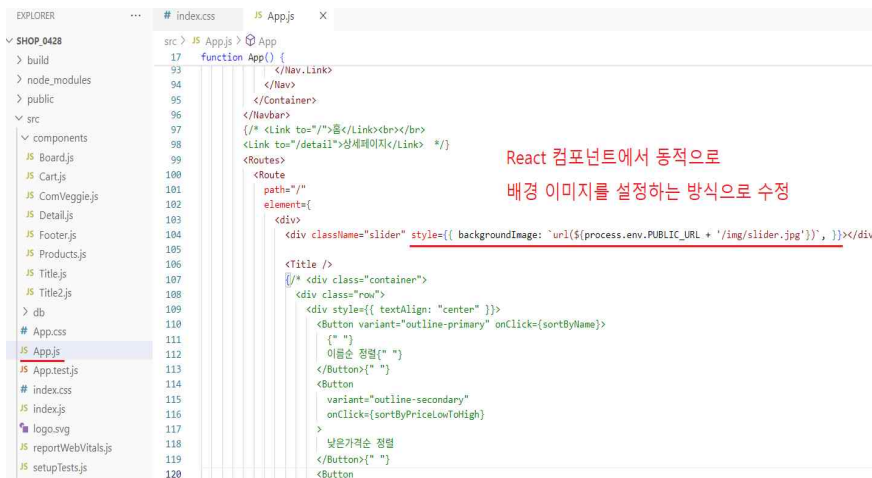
EXPLORER ···
SHOP_0428
> build
> node_modules
> public
∨ src
∨ components
JS Board.js
JS Cart.js
JS ComVeggie.js
JS Detail.js
JS Footer.js
JS Products.js
JS Title.js
JS Title2.js
> db
# App.css
JS App.js
JS App.test.js
# index.css
JS index.js
logo.svg
JS reportWebVitals.js
JS setupTests.js

# index.css JS App.js ×

src > JS App.js > App

17 function App() {
93 </Nav.Link>
94 </Nav>
95 </Container>
96 </Navbar>
97 {/* <Link to="/">홈</Link><br></br>
98 <Link to="/detail">상세페이지</Link> */}
99 <Routes>
100 <Route
101 path="/"
102 element={
103 <div>
104 <div className="slider" style={{ backgroundImage: `url(${process.env.PUBLIC_URL + '/img/slider.jpg'})`, }}></div
105
106 <Title />
107 {/* <div class="container">
108 <div class="row">
109 <div style={{ textAlign: "center" }}>
110 <Button variant="outline-primary" onClick={sortByName}>
111 {" "}
112 이름순 정렬{" "}
113 </Button>{" "}
114 <Button
115 variant="outline-secondary"
116 onClick={sortByPriceLowToHigh}
117 >
118 낮은가격순 정렬
119 </Button>{" "}
120 <Button

React 컴포넌트에서 동적으로
배경 이미지를 설정하는 방식으로 수정